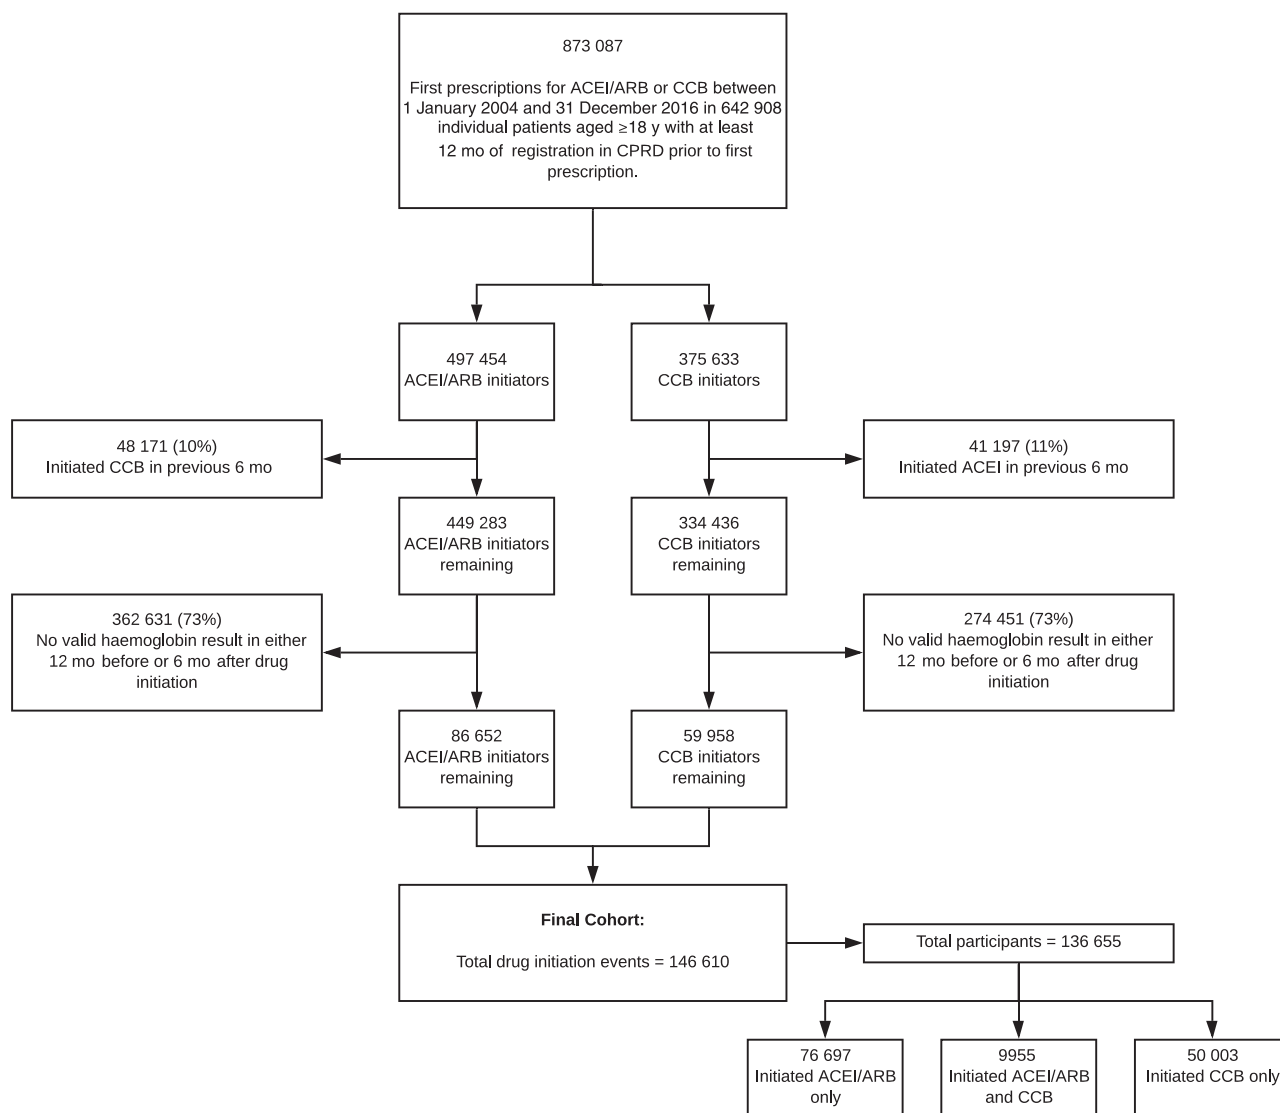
873 087

First prescriptions for ACEI/ARB or CCB between 1 January 2004 and 31 December 2016 in 642 908 individual patients aged ≥18 y with at least 12 mo of registration in CPRD prior to first prescription.

497 454
ACEI/ARB initiators

375 633
CCB initiators

48 171 (10%)
Initiated CCB in previous 6 mo

41 197 (11%)
Initiated ACEI in previous 6 mo

449 283
ACEI/ARB initiators remaining

334 436
CCB initiators remaining

362 631 (73%)
No valid haemoglobin result in either 12 mo before or 6 mo after drug initiation

274 451 (73%)
No valid haemoglobin result in either 12 mo before or 6 mo after drug initiation

86 652
ACEI/ARB initiators remaining

59 958
CCB initiators remaining

Final Cohort:

Total drug initiation events = 146 610

Total participants = 136 655

76 697
Initiated ACEI/ARB only

9955
Initiated ACEI/ARB and CCB

50 003
Initiated CCB only